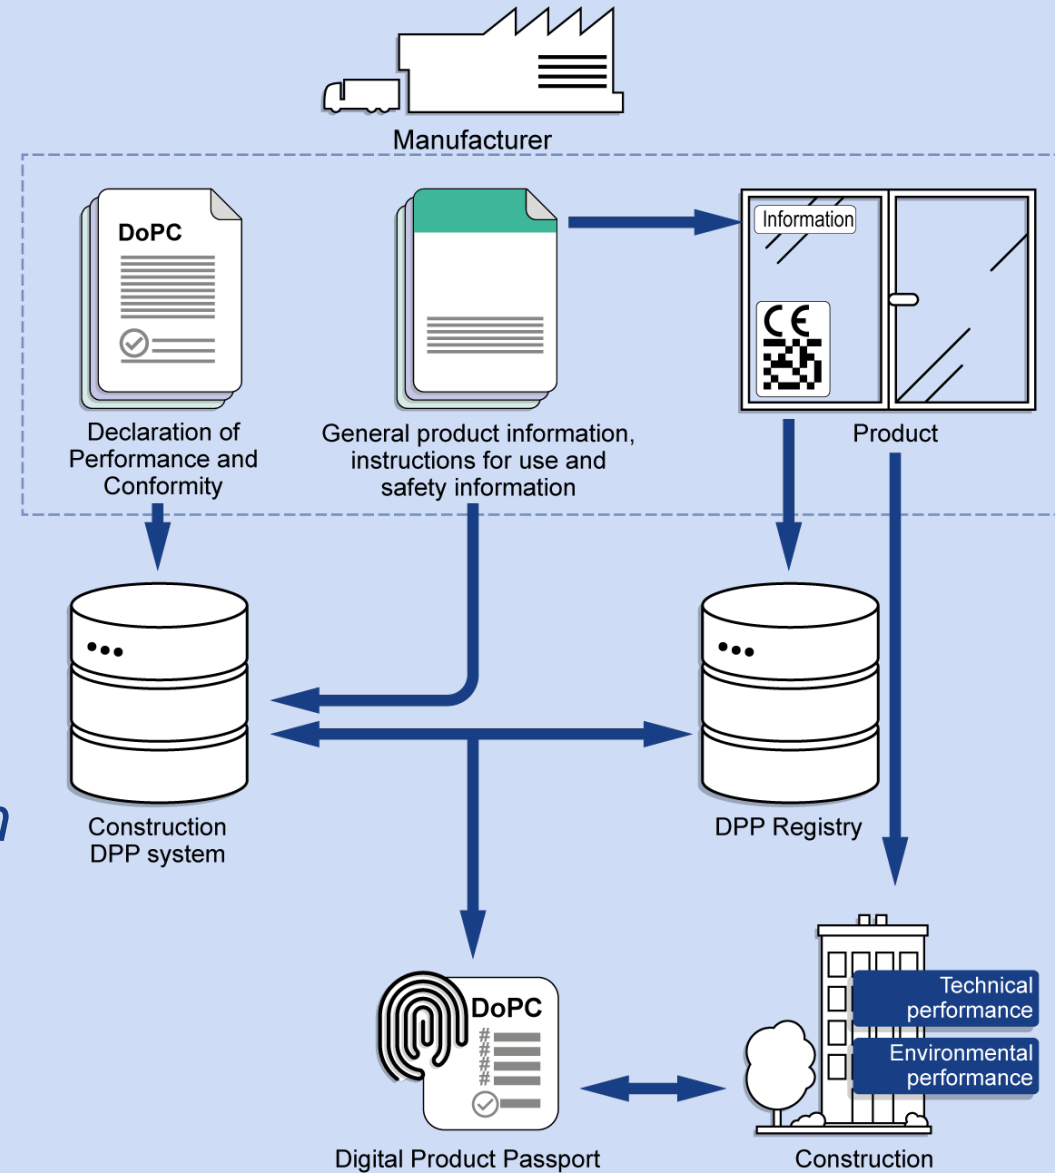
Manufacturer

DoPC

Declaration of Performance and Conformity

General product information, instructions for use and safety information

Information

CE

Product

Construction DPP system

DPP Registry

DoPC

Digital Product Passport

Technical performance

Environmental performance

Construction